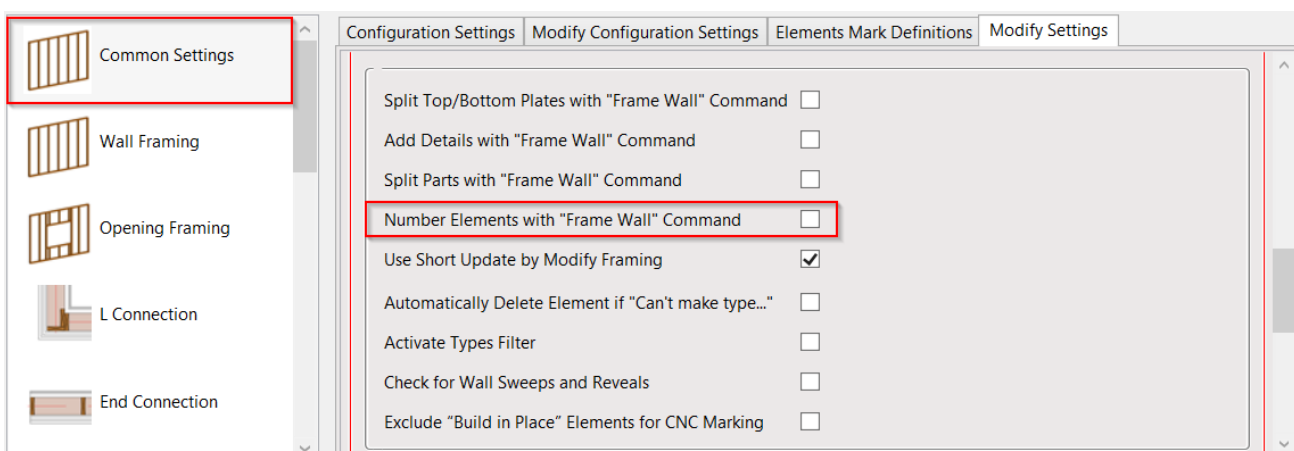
Common Settings

Wall Framing

Opening Framing

L Connection

End Connection

Configuration Settings | Modify Configuration Settings | Elements Mark Definitions | Modify Settings

Split Top/Bottom Plates with "Frame Wall" Command

Add Details with "Frame Wall" Command

Split Parts with "Frame Wall" Command

Number Elements with "Frame Wall" Command

Use Short Update by Modify Framing

Automatically Delete Element if "Can't make type..."

Activate Types Filter

Check for Wall Sweeps and Reveals

Exclude “Build in Place” Elements for CNC Marking